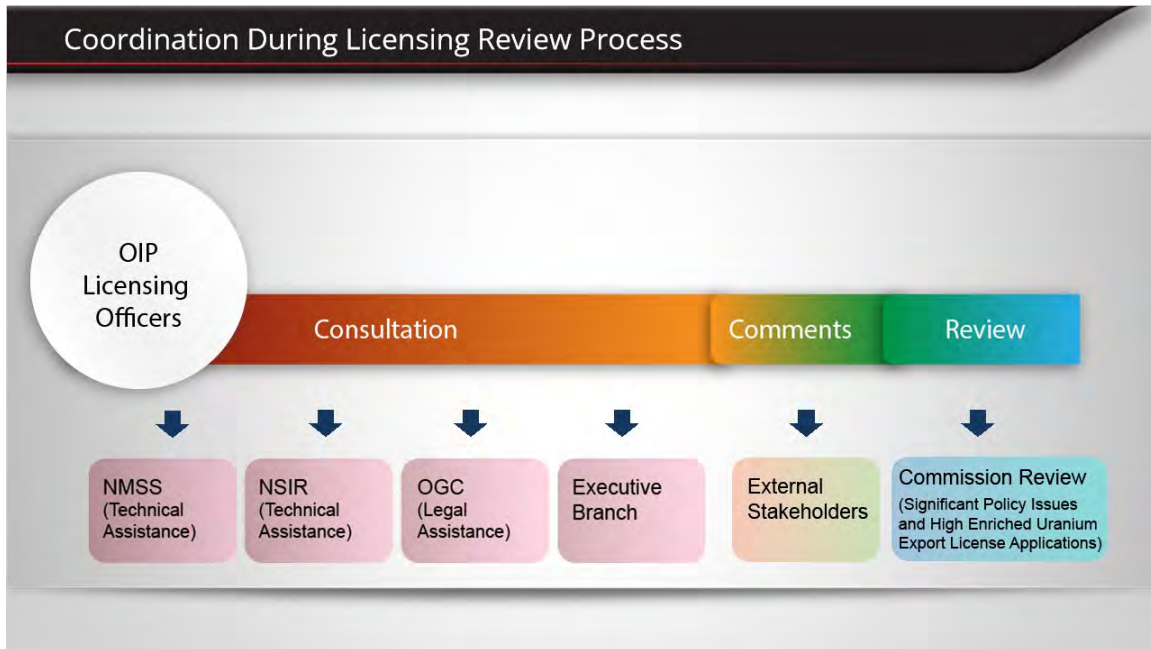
Coordination During Licensing Review Process

OIP Licensing Officers

Consultation

Comments

Review

NMSS (Technical Assistance)

NSIR (Technical Assistance)

OGC (Legal Assistance)

Executive Branch

External Stakeholders

Commission Review (Significant Policy Issues and High Enriched Uranium Export License Applications)